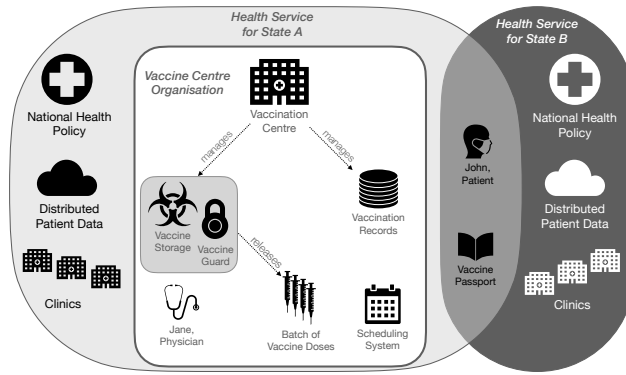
Health Service for State A

Health Service for State B

National Health Policy

Distributed Patient Data

Clinics

Vaccine Centre Organisation

Vaccination Centre

manages

manages

Vaccine Storage

Vaccine Guard

releases

Vaccination Records

Jane, Physician

Batch of Vaccine Doses

Scheduling System

John, Patient

Vaccine Passport

National Health Policy

Distributed Patient Data

Clinics